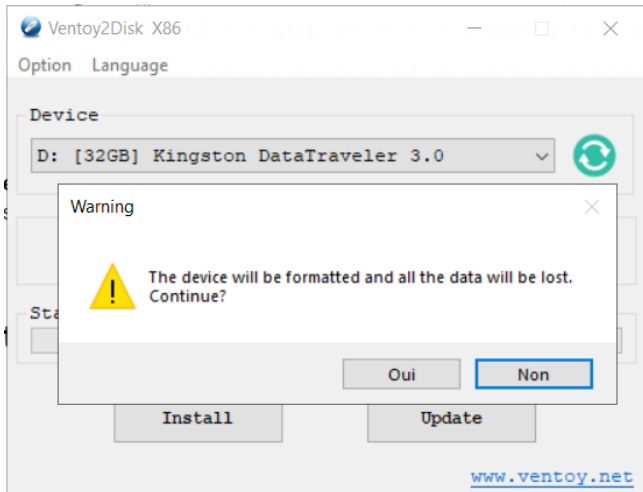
Ventoy2Disk X86

Option Language

Device

D: [32GB] Kingston DataTraveler 3.0

Sta

Warning

The device will be formatted and all the data will be lost. Continue?

Oui

Non

Install

Update

www.ventoy.net